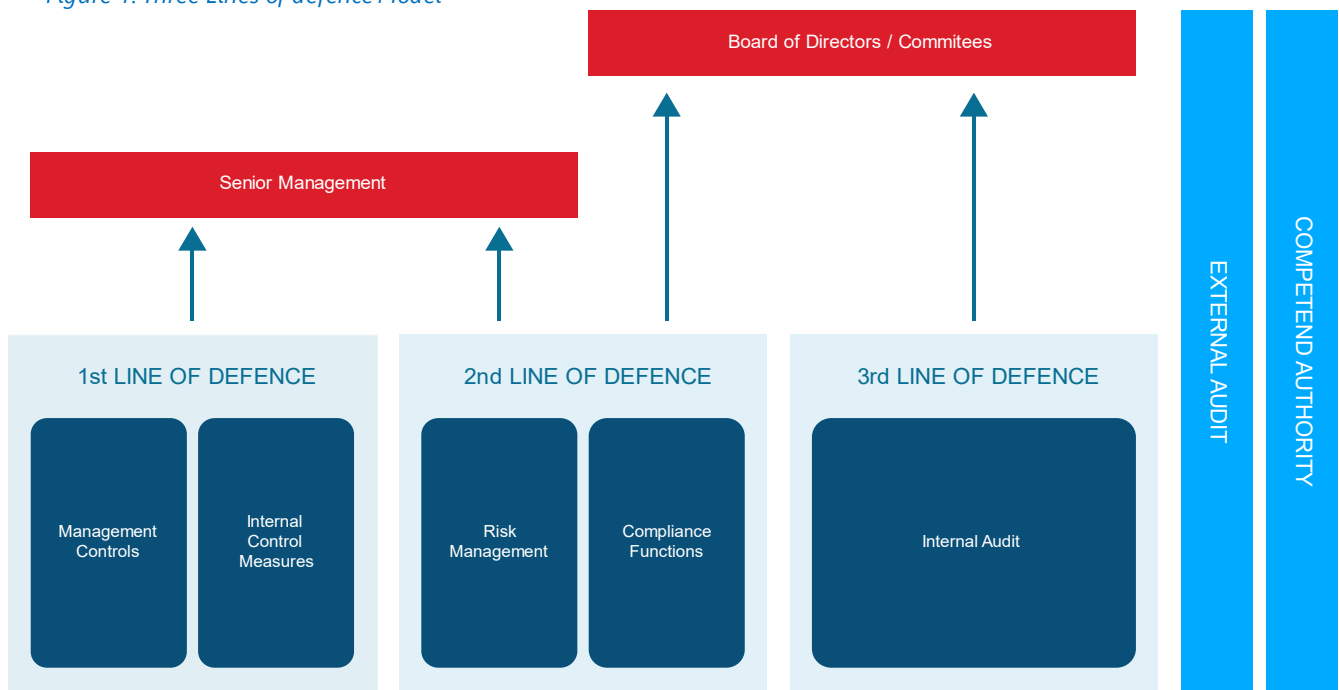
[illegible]

Board of Directors / Commitees

Senior Management

1st LINE OF DEFENCE

Management Controls

Internal Control Measures

2nd LINE OF DEFENCE

Risk Management

Compliance Functions

3rd LINE OF DEFENCE

Internal Audit

EXTERNAL AUDIT

COMPETEND AUTHORITY